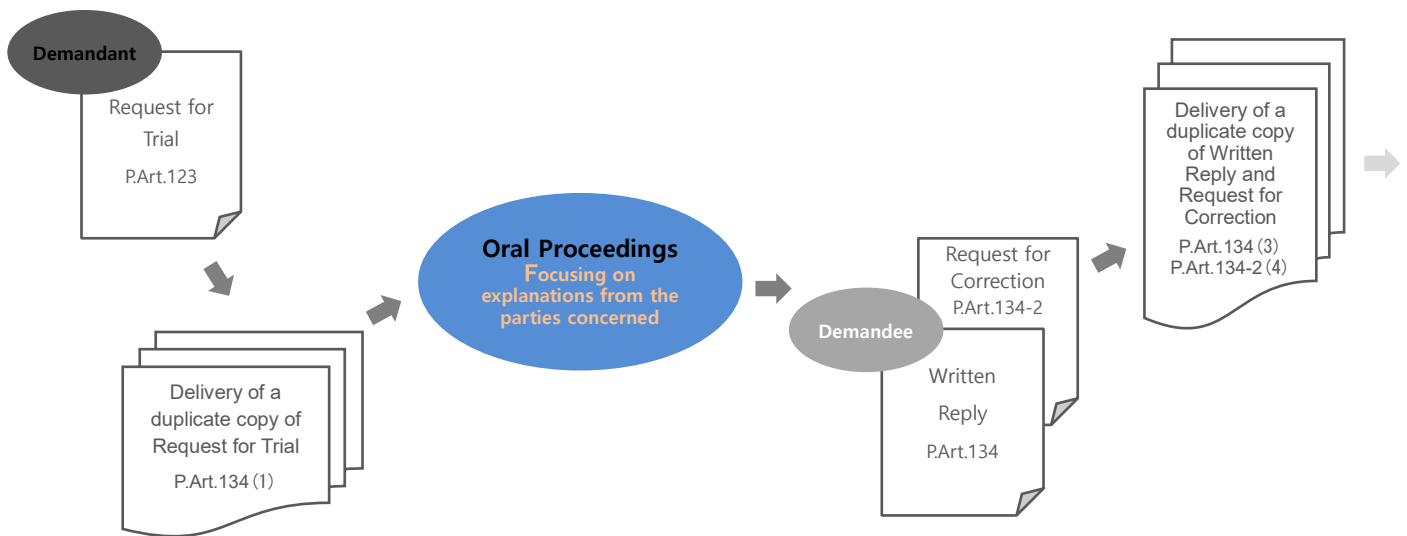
Demandant

Request for Trial

P.Art.123

Delivery of a duplicate copy of Request for Trial

P.Art.134 (1)

Oral Proceedings

Focusing on explanations from the parties concerned

Demandee

Request for Correction

P.Art.134-2

Written Reply

P.Art.134

Delivery of a duplicate copy of Written Reply and Request for Correction

P.Art.134 (3)

P.Art.134-2 (4)